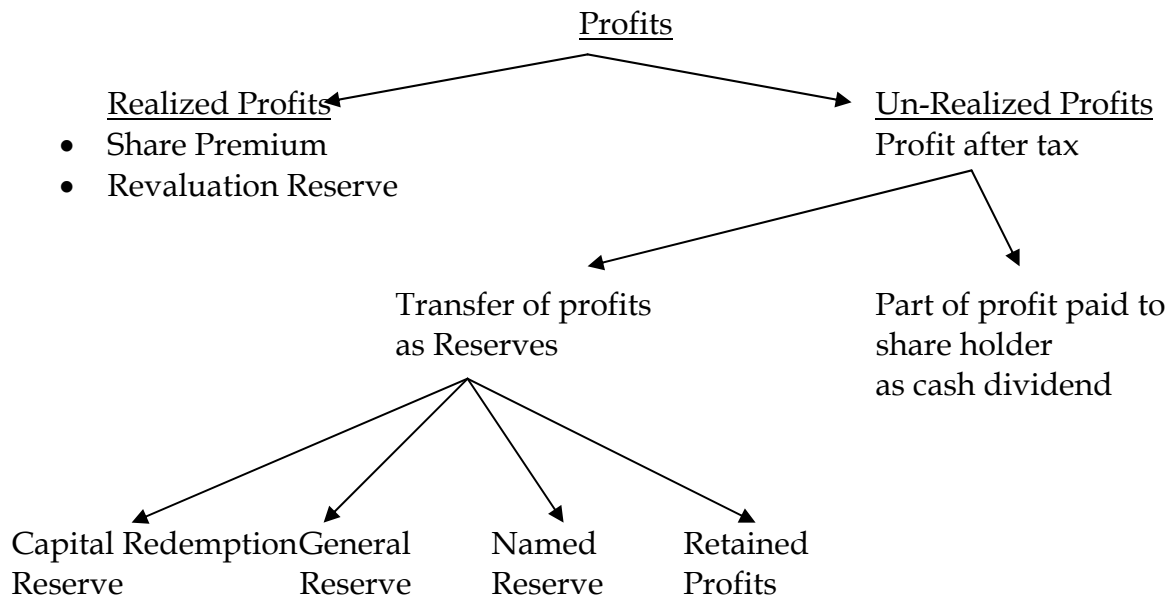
Profits

Realized Profits
- Share Premium
- Revaluation Reserve

Un-Realized Profits
Profit after tax

Transfer of profits as Reserves

Part of profit paid to share holder as cash dividend

Capital Redemption Reserve

General Reserve

Named Reserve

Retained Profits